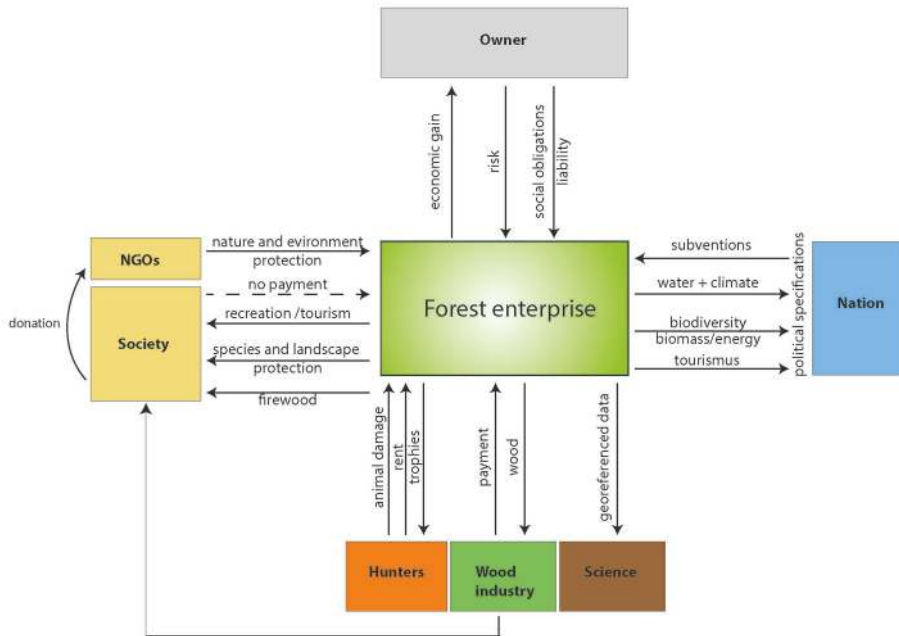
Owner

economic gain

risk

social obligations

liability

NGOs

nature and eivironment protection

no payment

Society

donation

recreation /tourism

species and landscape protection

firewood

Forest enterprise

subventions

water + climate

biodiversity

biomass/energy

tourismus

political specifications

Nation

animal damage

rent

trophies

payment

wood

georeferenced data

Hunters

Wood industry

Science